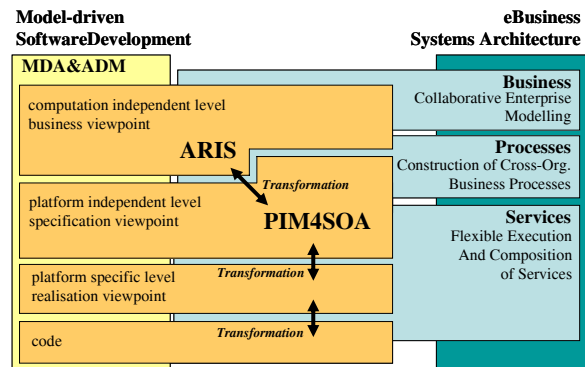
Model-driven SoftwareDevelopment

eBusiness Systems Architecture

MDA&ADM

computation independent level business viewpoint

ARIS

Transformation

platform independent level specification viewpoint

PIM4SOA

Transformation

platform specific level realisation viewpoint

Transformation

code

Business
Collaborative Enterprise Modelling

Processes
Construction of Cross-Org. Business Processes

Services
Flexible Execution And Composition of Services